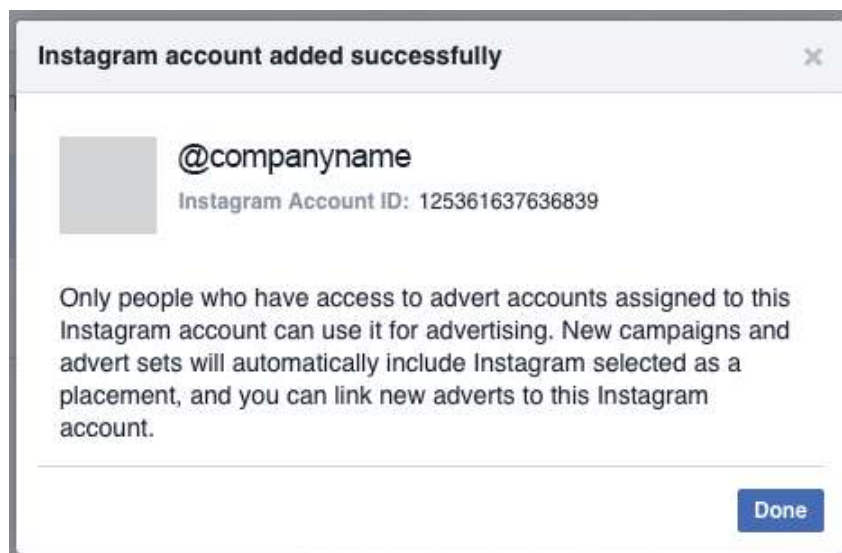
Instagram account added successfully

×

@companyname

Instagram Account ID: 125361637636839

Only people who have access to advert accounts assigned to this Instagram account can use it for advertising. New campaigns and advert sets will automatically include Instagram selected as a placement, and you can link new adverts to this Instagram account.

Done